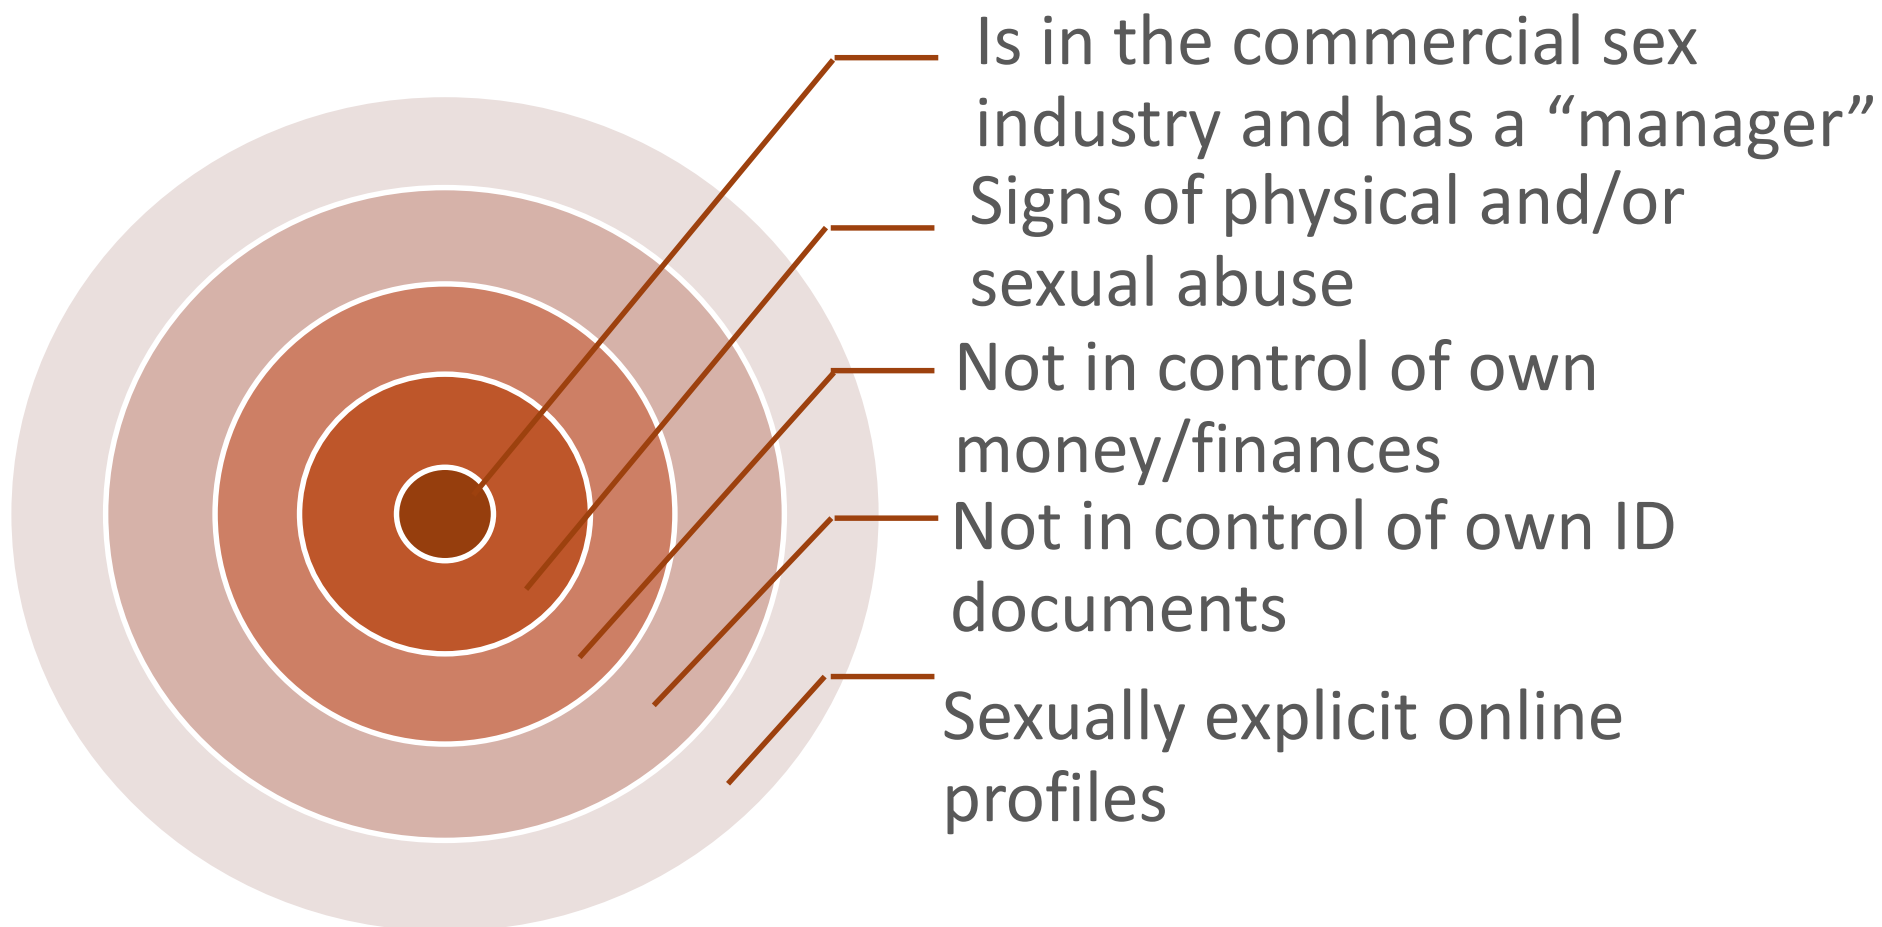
Is in the commercial sex industry and has a “manager”

Signs of physical and/or sexual abuse

Not in control of own money/finances

Not in control of own ID documents

Sexually explicit online profiles